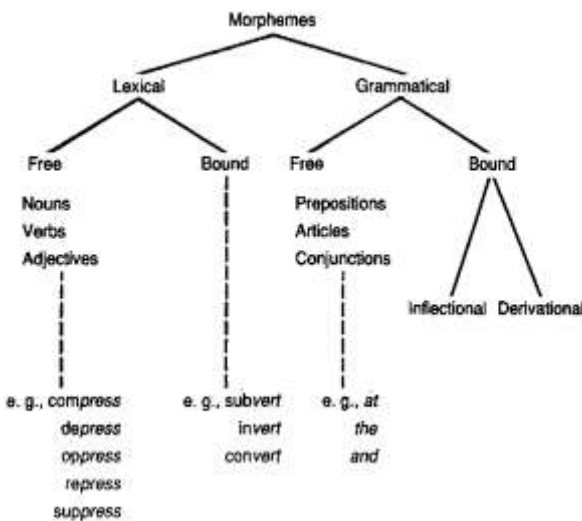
Morphemes

Lexical

Grammatical

Free

Bound

Free

Bound

Nouns
Verbs
Adjectives

Prepositions
Articles
Conjunctions

Inflectional

Derivational

e. g., compress
depress
oppress
repress
suppress

e. g., subvert
invert
convert

e. g., at
the
and